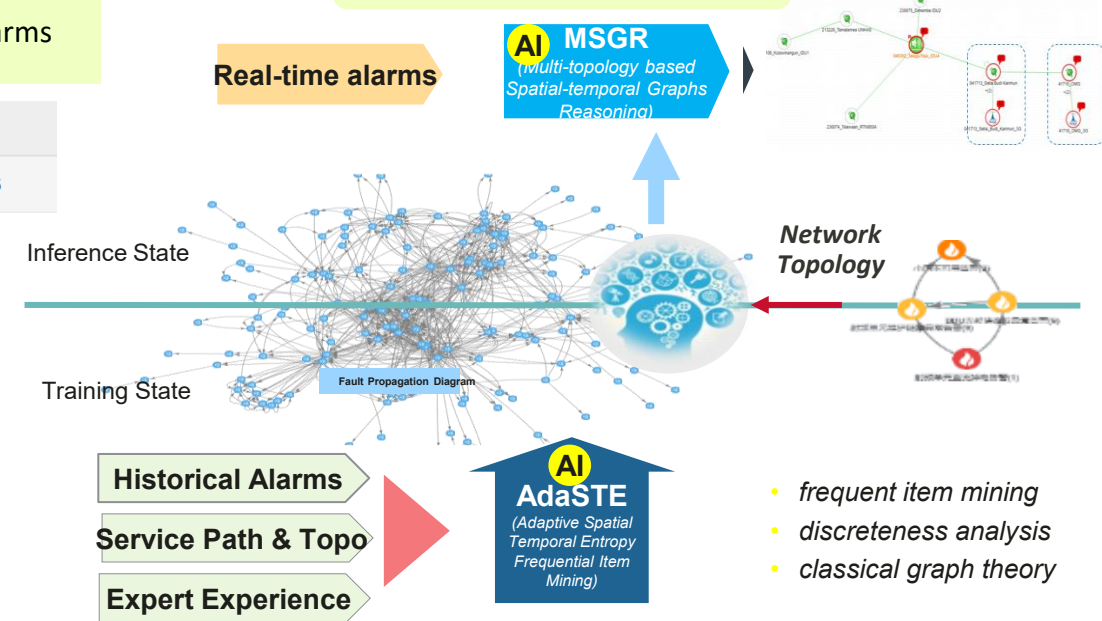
rms

Real-time alarms

AI MSGR
(Multi-topology based Spatial-temporal Graphs Reasoning)

Inference State

Network Topology

Training State

Fault Propagation Diagram

Historical Alarms

Service Path & Topo

Expert Experience

AI AdaSTE
(Adaptive Spatial Temporal Entropy Frequential Item Mining)

• frequent item mining
• discreteness analysis
• classical graph theory